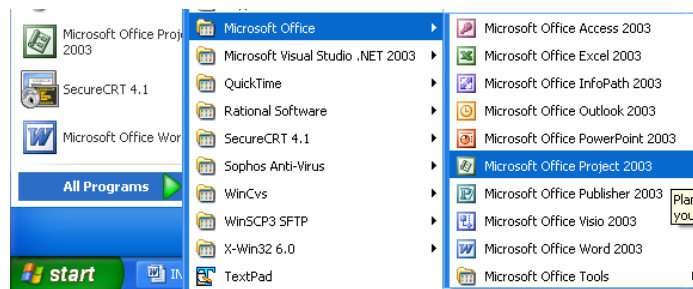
Microsoft Office Proj 2003

SecureCRT 4.1

Microsoft Office Wor

All Programs

start

IN

Microsoft Office
Microsoft Visual Studio .NET 2003
QuickTime
Rational Software
SecureCRT 4.1
Sophos Anti-Virus
WinCvs
WinSCP3 SFTP
X-Win32 6.0
TextPad

Microsoft Office Access 2003
Microsoft Office Excel 2003
Microsoft Office InfoPath 2003
Microsoft Office Outlook 2003
Microsoft Office PowerPoint 2003
Microsoft Office Project 2003
Microsoft Office Publisher 2003
Microsoft Office Visio 2003
Microsoft Office Word 2003
Microsoft Office Tools

Plan
you